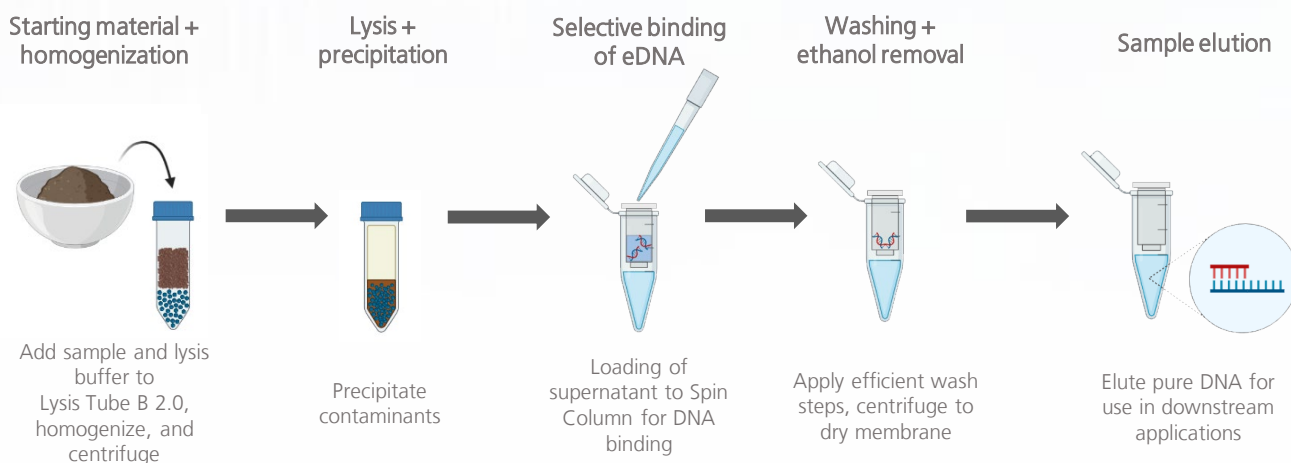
Starting material + homogenization

Add sample and lysis buffer to Lysis Tube B 2.0, homogenize, and centrifuge

Lysis + precipitation

Precipitate contaminants

Selective binding of eDNA

Loading of supernatant to Spin Column for DNA binding

Washing + ethanol removal

Apply efficient wash steps, centrifuge to dry membrane

Sample elution

Elute pure DNA for use in downstream applications